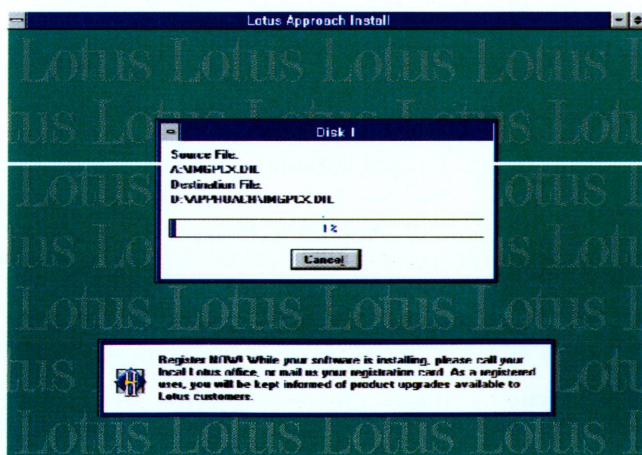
Lotus Approach Install

Lotus Lotus Lotus Lotus L
tus Lotus Lotus Lotus Lotu
Lotus Lotus
tus Lotu Lotu
Lotus Lotus Lotus Lotus L
tus Lotus Lotus Lotus Lotu
Lotus Lotus Lotus Lotus L

Disk 1

Source File.
A:\IMGPCX.DIL
Destination File.
D:\APPROACH\IMGPCX.DIL

1%

Cancel

Register NOW! While your software is installing, please call your local Lotus office, or mail us your registration card. As a registered user, you will be kept informed of product upgrades available to Lotus customers.